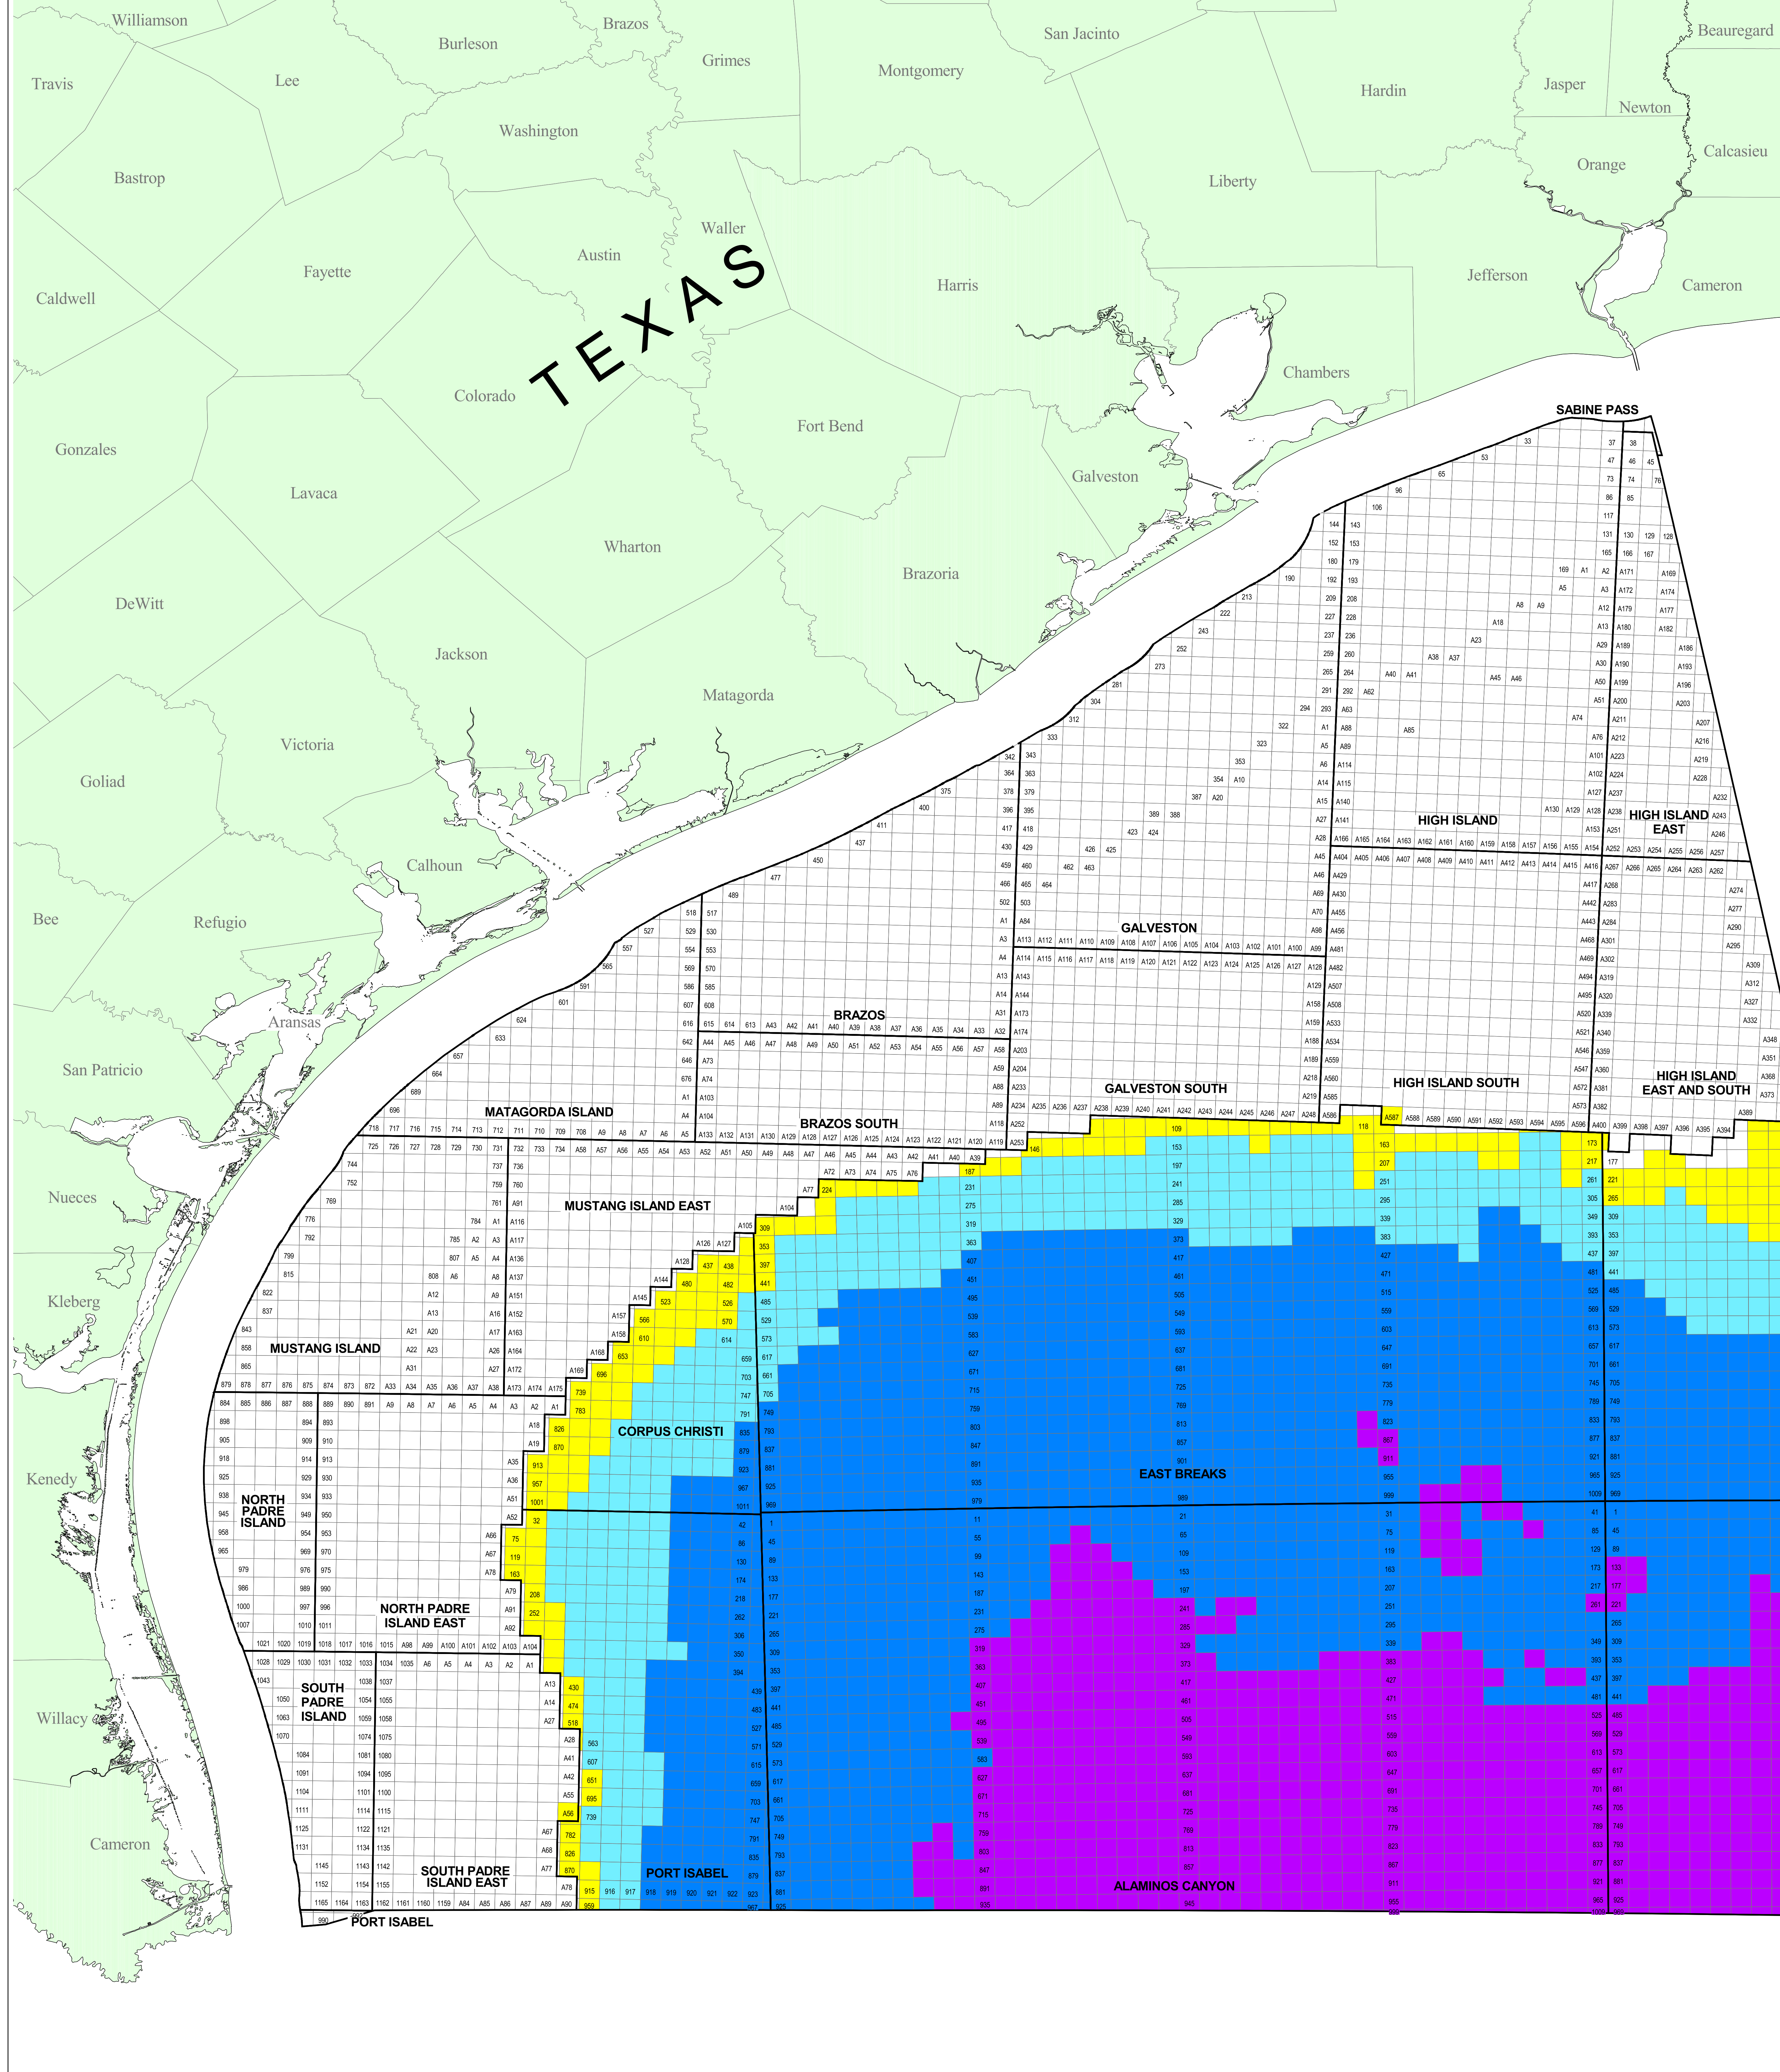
Williamson
Burleson
Brazos
Grimes
San Jacinto
Montgomery
Hardin
Jasper
Beauregard
Newton
Travis
Lee
Washington
Orange
Calcasieu
Liberty
Bastrop
Waller
Austin
TEXAS
Fayette
Harris
Jefferson
Cameron
Caldwell
Chambers
Colorado
SABINE PASS
Fort Bend
Gonzales
Galveston
Lavaca
Wharton
Brazoria
DeWitt
Jackson
Matagorda
Victoria
Goliad
Calhoun
Bee
Refugio
Aransas
San Patricio
Nueces
Kleberg
Kenedy
Willacy
Cameron
HIGH ISLAND
HIGH ISLAND EAST
GALVESTON
BRAZOS
GALVESTON SOUTH
HIGH ISLAND SOUTH
HIGH ISLAND EAST AND SOUTH
MATAGORDA ISLAND
BRAZOS SOUTH
MUSTANG ISLAND EAST
MUSTANG ISLAND
CORPUS CHRISTI
EAST BREAKS
NORTH PADRE ISLAND
NORTH PADRE ISLAND EAST
SOUTH PADRE ISLAND
SOUTH PADRE ISLAND EAST
PORT ISABEL
ALAMINOS CANYON
PORT ISABEL